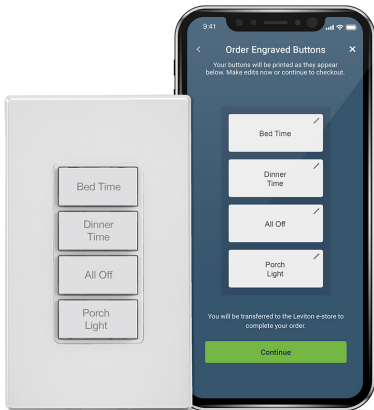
Bed Time

Dinner Time

All Off

Porch Light

9:41

Order Engraved Buttons

Your buttons will be printed as they appear below. Make edits now or continue to checkout.

Bed Time

Dinner Time

All Off

Porch Light

You will be transferred to the Leviton e-store to complete your order.

Continue